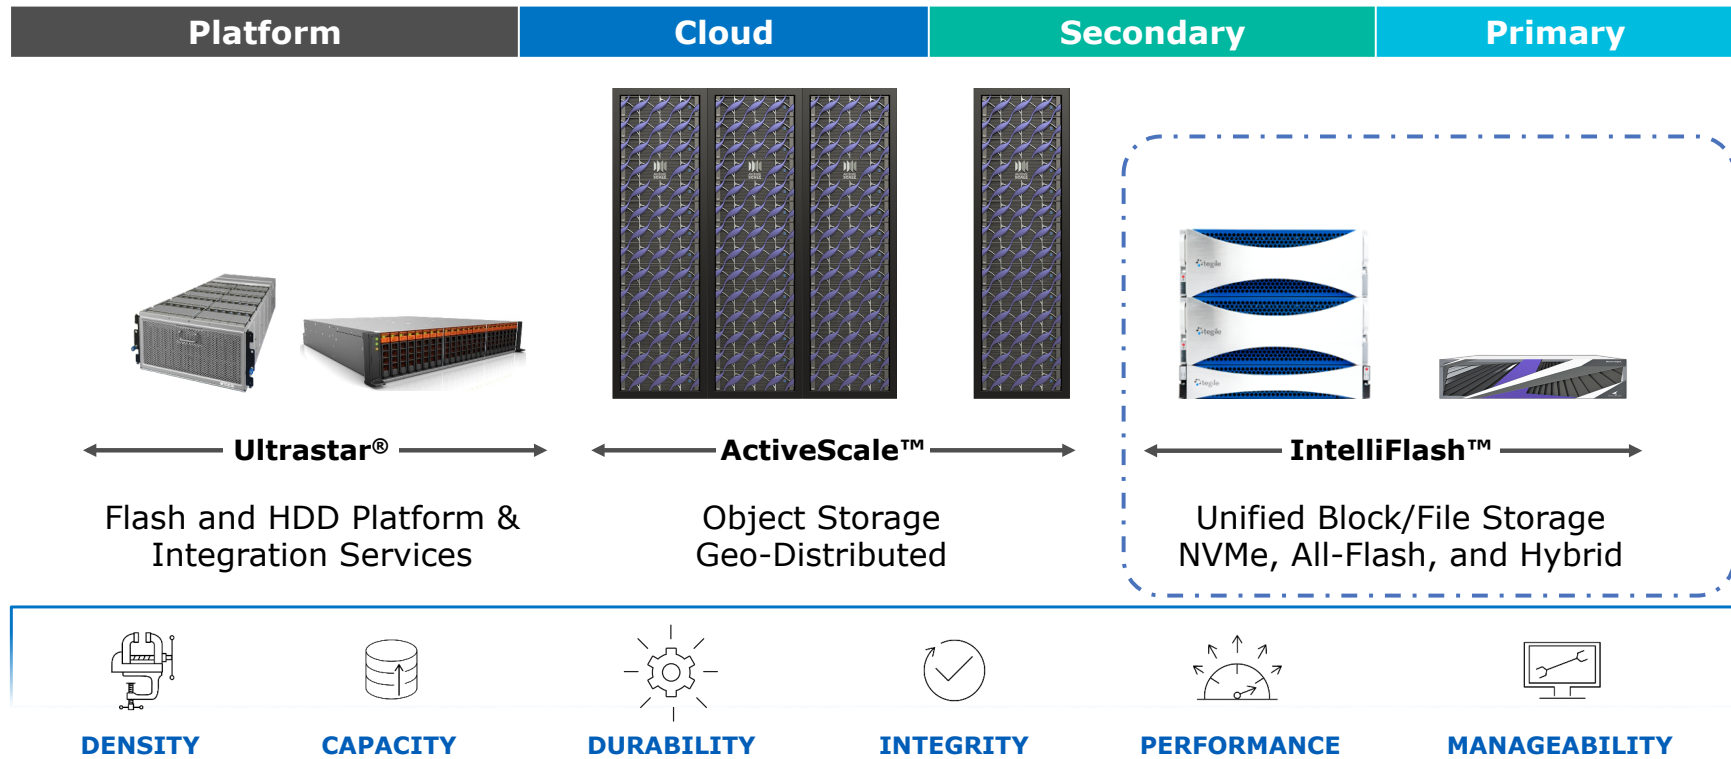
Platform Cloud Secondary Primary

Ultrastar®

Flash and HDD Platform & Integration Services

ActiveScale™

Object Storage Geo-Distributed

IntelliFlash™

Unified Block/File Storage NVMe, All-Flash, and Hybrid

DENSITY CAPACITY DURABILITY INTEGRITY PERFORMANCE MANAGEABILITY